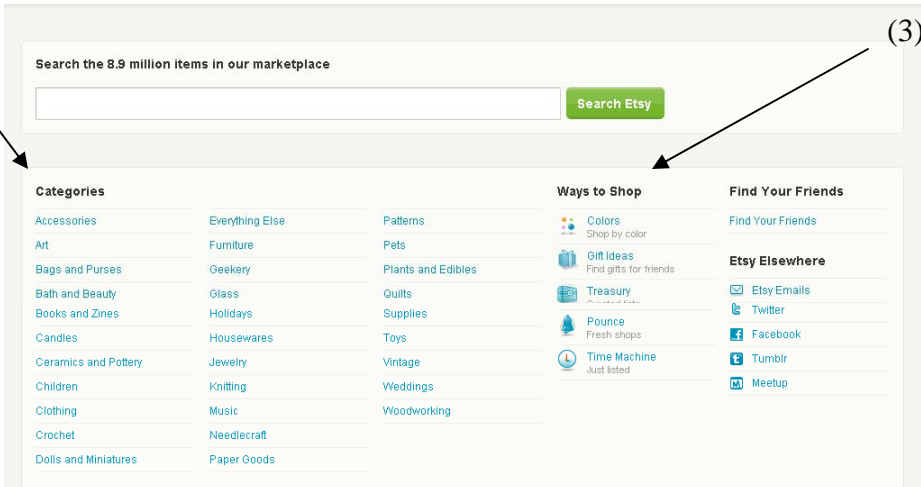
(3)

Search the 8.9 million items in our marketplace

Search Etsy

Categories

Accessories
Art
Bags and Purses
Bath and Beauty
Books and Zines
Candles
Ceramics and Pottery
Children
Clothing
Crochet
Dolls and Miniatures

Everything Else
Furniture
Geekery
Glass
Holidays
Housewares
Jewelry
Knitting
Music
Needlecraft
Paper Goods

Patterns
Pets
Plants and Edibles
Quilts
Supplies
Toys
Vintage
Weddings
Woodworking

Ways to Shop

Colors
Shop by color
Gift Ideas
Find gifts for friends
Treasury
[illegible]
Pounce
Fresh shops
Time Machine
Just listed

Find Your Friends

Find Your Friends

Etsy Elsewhere

Etsy Emails
Twitter
Facebook
Tumblr
Meetup